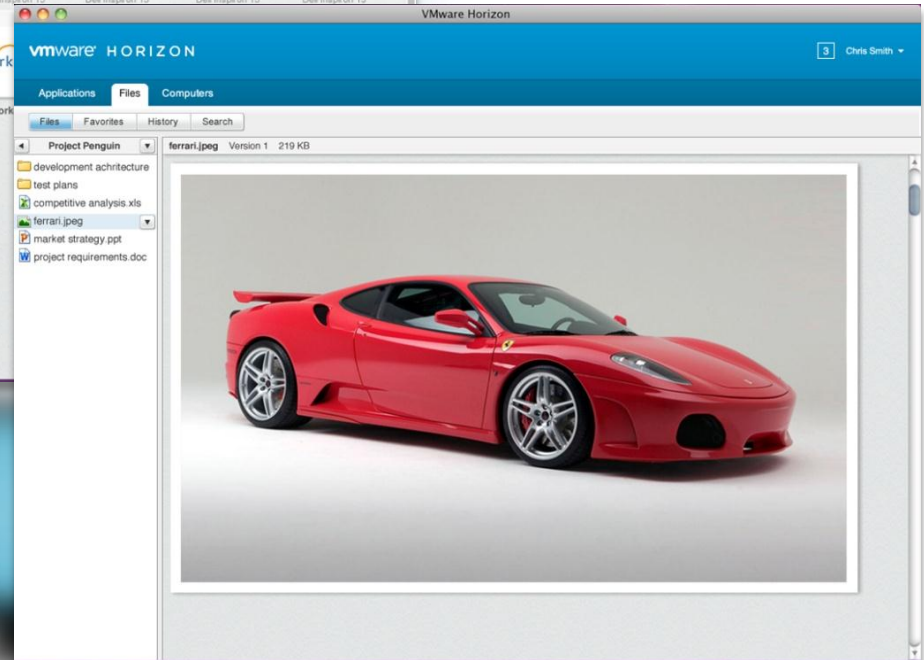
VMware Horizon

vmware HORIZON

3 Chris Smith

Applications Files Computers

Files Favorites History Search

Project Penguin

development achritecture
test plans
competitive analysis.xls
ferrari.jpeg
market strategy.ppt
project requirements.doc

ferrari.jpeg Version 1 219 KB